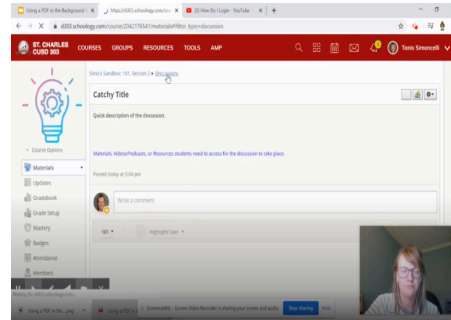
Using a PDF in the Background | https://d303.schoology.com/c | (2) How Do I Login - YouTube | +

d303.schoology.com/course/2342176541/materials#filter_type=discussion

ST. CHARLES CUSD 303 COURSES GROUPS RESOURCES TOOLS AMP Tania Simoncelli

Tania's Sandbox: 101, Section 2 > Discussions

Catchy Title

Quick description of the discussion.

Materials, Videos/Podcasts, or Resources students need to access for the discussion to take place.

Posted today at 5:04 pm

Write a comment

Course Options

Materials

Updates

Gradebook

Grade Setup

Mastery

Badges

Attendance

Members

Waiting for d303.schoology.com...

Using a PDF in the...pdf

Screencastify - Screen Video Recorder is sharing your screen and audio. Stop sharing Hide